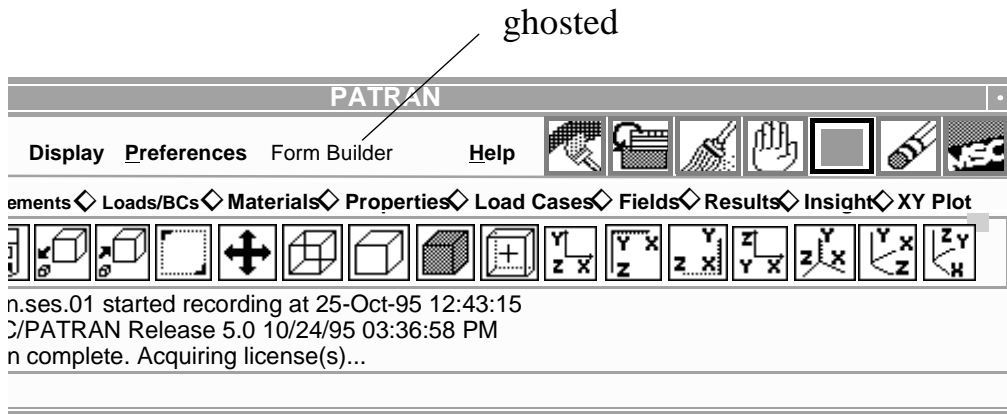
ghosted

PATRAN

Display Preferences Form Builder Help

ements ◇ Loads/BCs ◇ Materials ◇ Properties ◇ Load Cases ◇ Fields ◇ Results ◇ Insight ◇ XY Plot

n.ses.01 started recording at 25-Oct-95 12:43:15
C/PATRAN Release 5.0 10/24/95 03:36:58 PM
n complete. Acquiring license(s)...